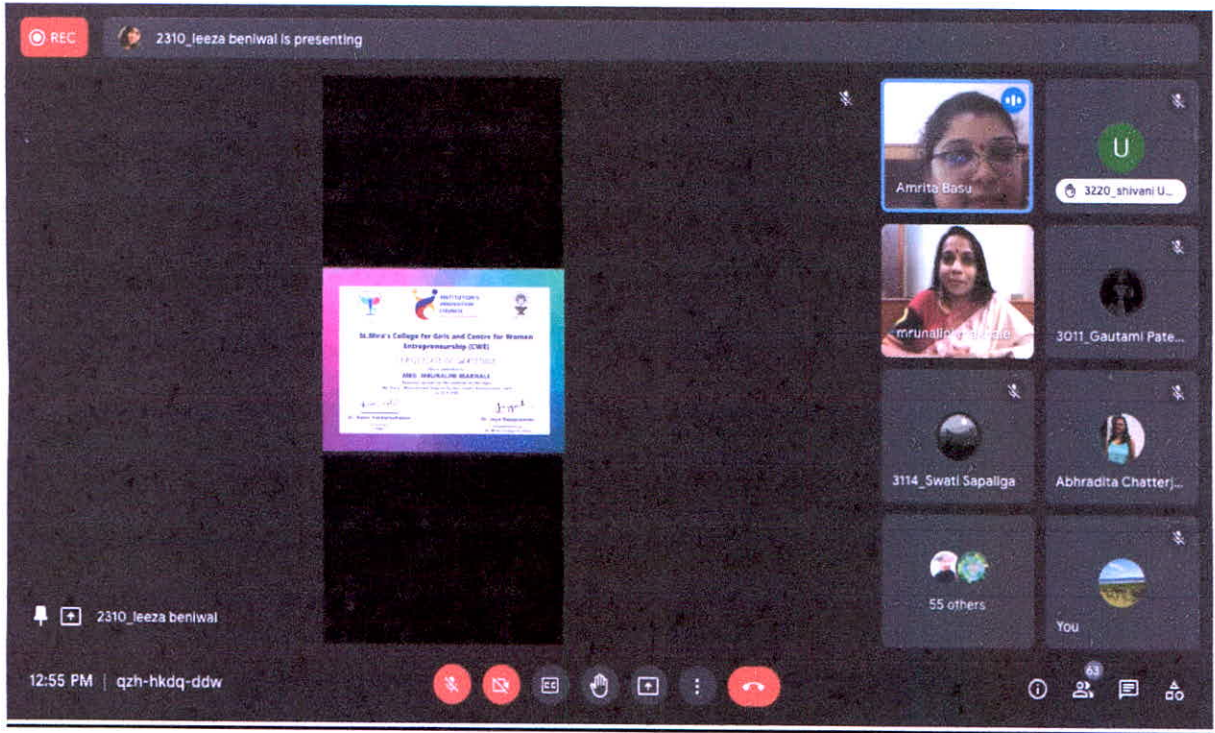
REC

2310_leeza beniwal is presenting

INSTITUTION'S INNOVATION COUNCIL

St.Mira's College for Girls and Centre for Women Entrepreneurship (CWE)

CERTIFICATE OF GRATITUDE

MRS. MRUNALINI MARNALE

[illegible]

Amrita Basu

U

3220_shivani U...

mrunalini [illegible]

3011_Gautami Pate...

3114_Swati Sapaliga

Abhradita Chatterj...

55 others

You

2310_leeza beniwal

12:55 PM | qzh-hkdq-ddw

63